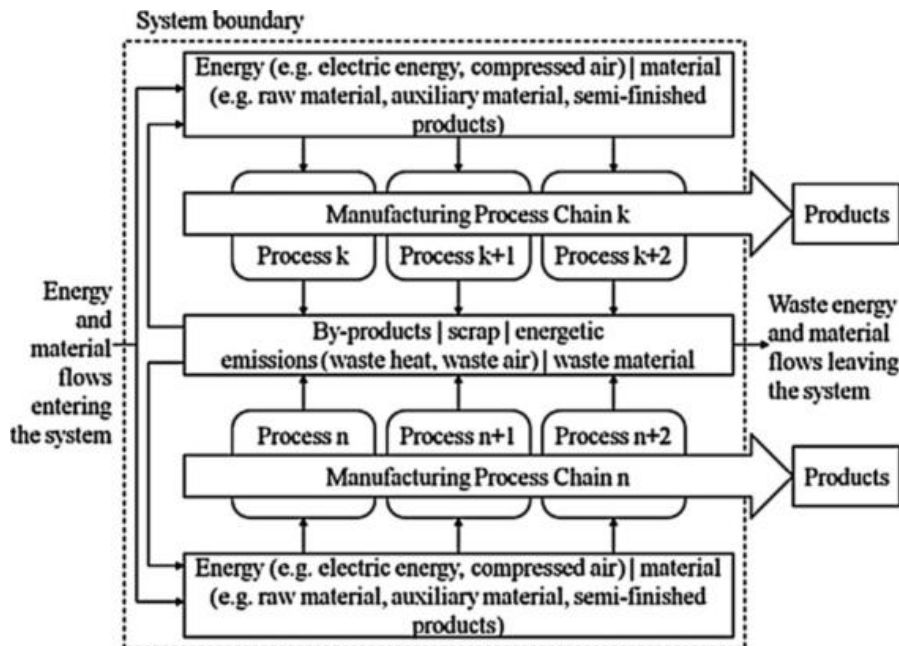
System boundary

Energy (e.g. electric energy, compressed air) | material (e.g. raw material, auxiliary material, semi-finished products)

Manufacturing Process Chain k

Products

Process k

Process k+1

Process k+2

Energy and material flows entering the system

By-products | scrap | energetic emissions (waste heat, waste air) | waste material

Waste energy and material flows leaving the system

Process n

Process n+1

Process n+2

Manufacturing Process Chain n

Products

Energy (e.g. electric energy, compressed air) | material (e.g. raw material, auxiliary material, semi-finished products)